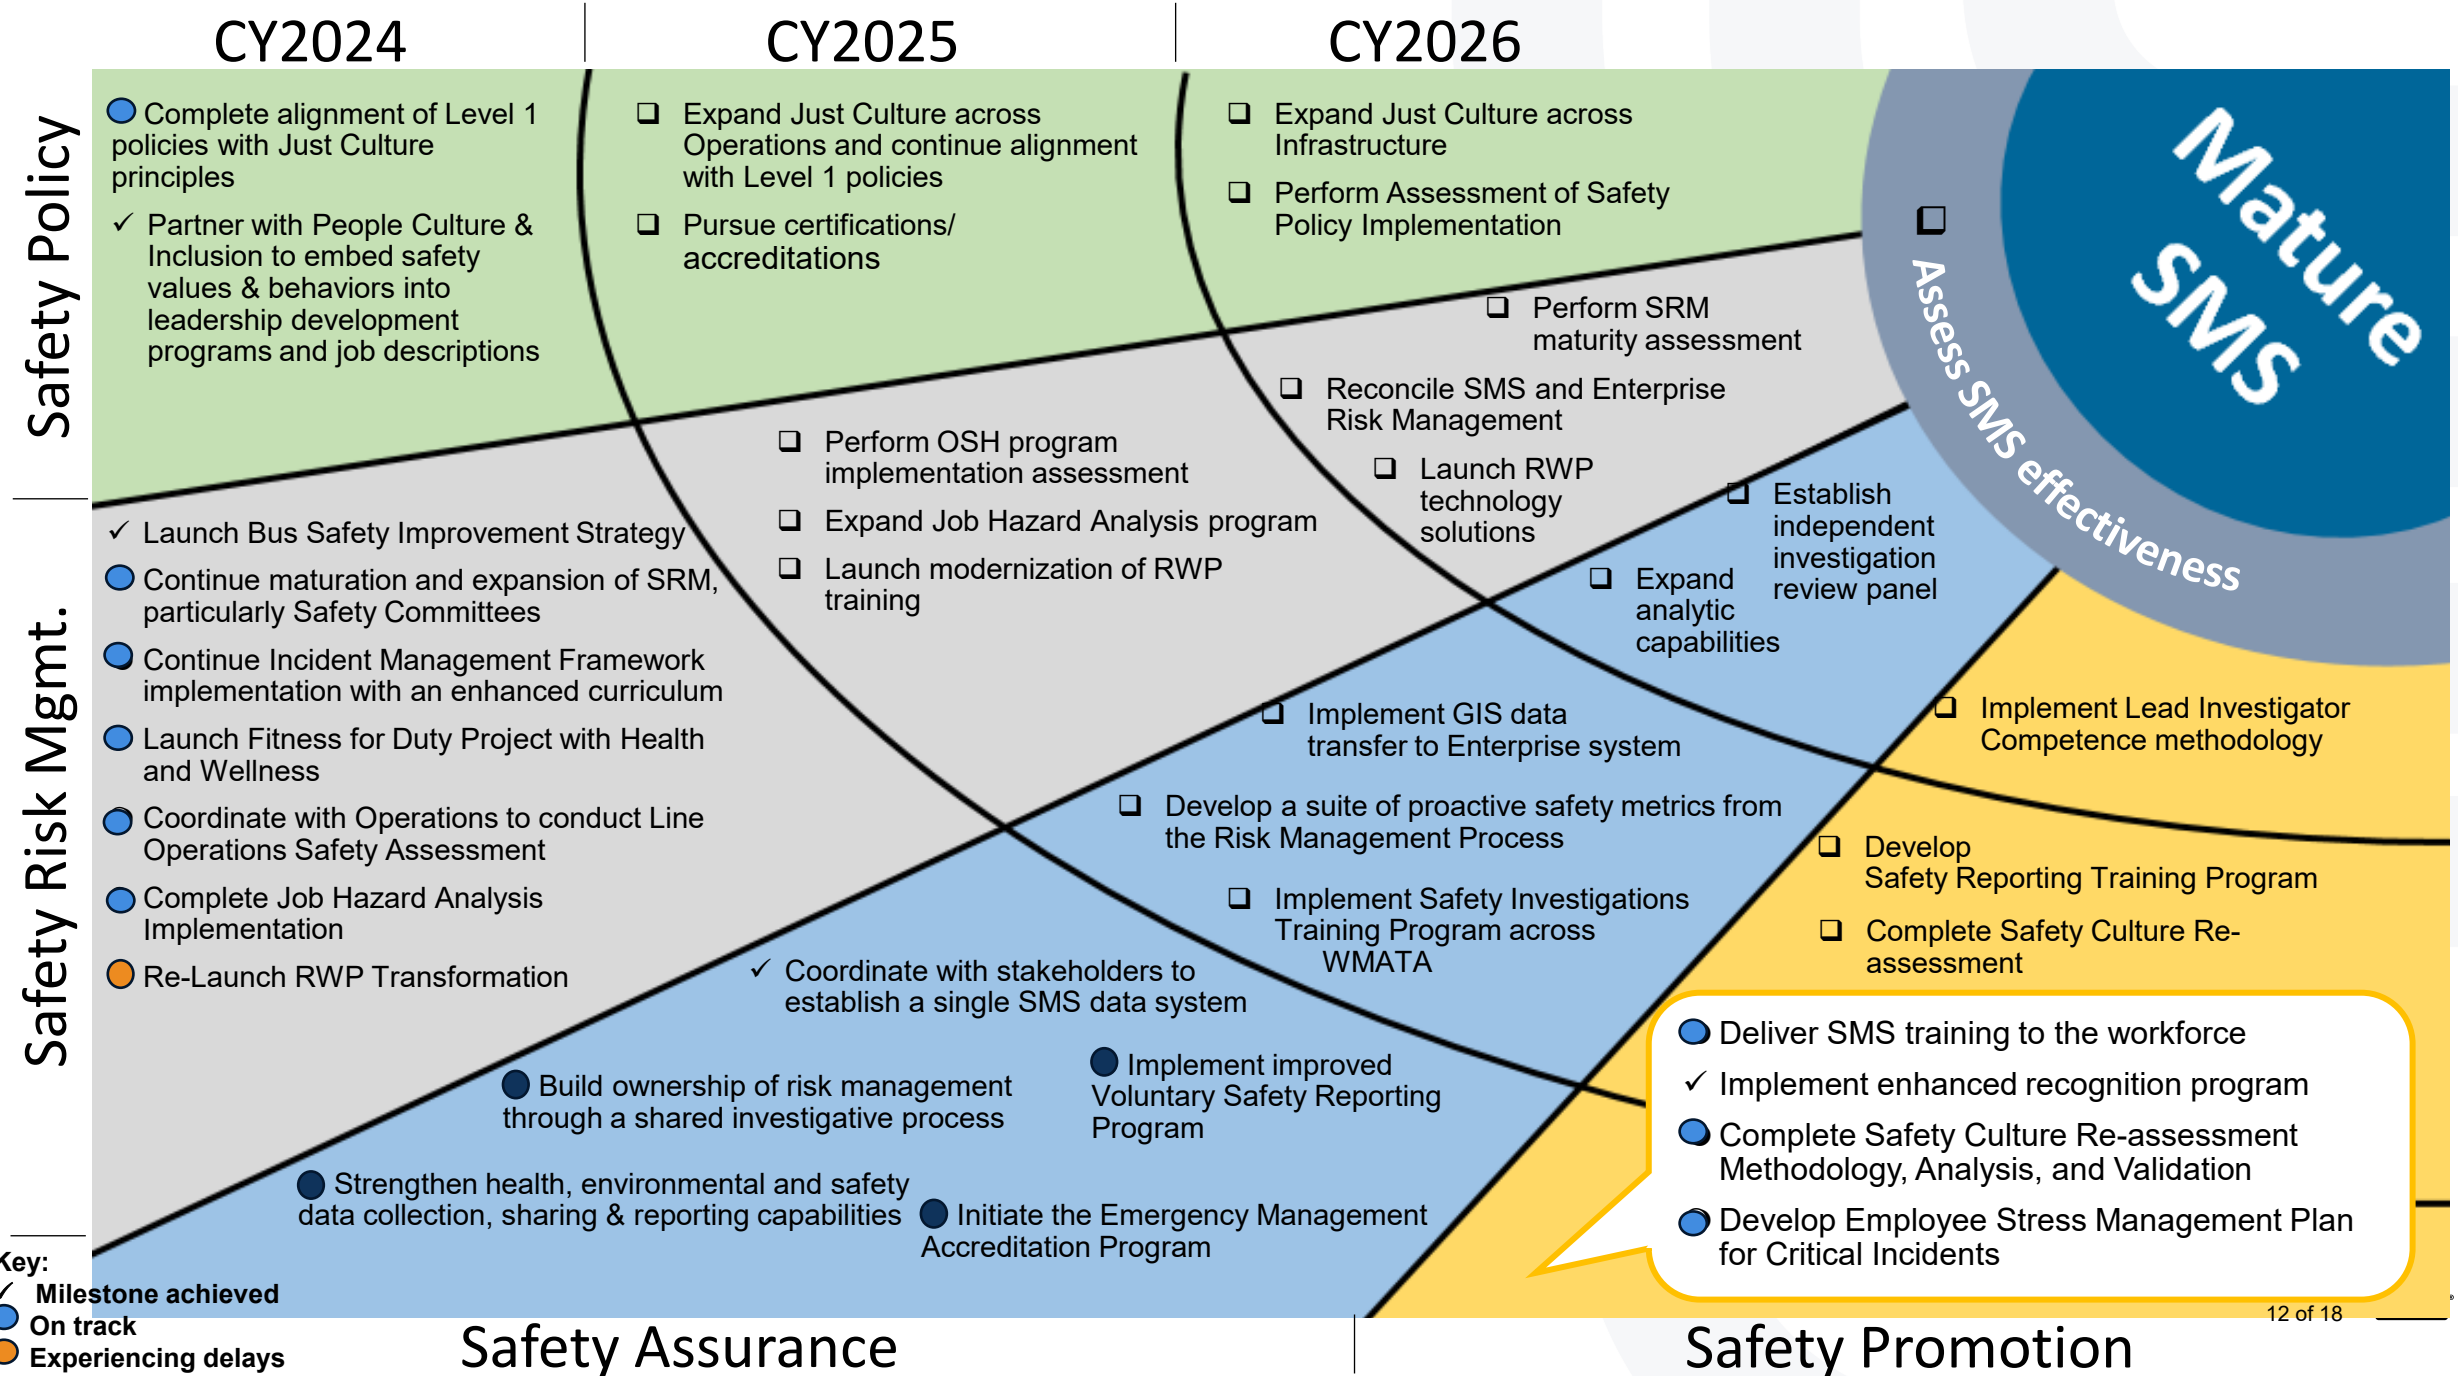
CY2024

CY2025

CY2026

Safety Policy

Complete alignment of Level 1 policies with Just Culture principles

✓ Partner with People Culture & Inclusion to embed safety values & behaviors into leadership development programs and job descriptions

❑ Expand Just Culture across Operations and continue alignment with Level 1 policies

❑ Pursue certifications/ accreditations

❑ Expand Just Culture across Infrastructure

❑ Perform Assessment of Safety Policy Implementation

Mature SMS

❑ Assess SMS effectiveness

❑ Perform SRM maturity assessment

❑ Reconcile SMS and Enterprise Risk Management

Safety Risk Mgmt.

✓ Launch Bus Safety Improvement Strategy

Continue maturation and expansion of SRM, particularly Safety Committees

Continue Incident Management Framework implementation with an enhanced curriculum

Launch Fitness for Duty Project with Health and Wellness

Coordinate with Operations to conduct Line Operations Safety Assessment

Complete Job Hazard Analysis Implementation

Re-Launch RWP Transformation

❑ Perform OSH program implementation assessment

❑ Expand Job Hazard Analysis program

❑ Launch modernization of RWP training

❑ Launch RWP technology solutions

❑ Establish independent investigation review panel

❑ Expand analytic capabilities

❑ Implement GIS data transfer to Enterprise system

❑ Develop a suite of proactive safety metrics from the Risk Management Process

❑ Implement Safety Investigations Training Program across WMATA

✓ Coordinate with stakeholders to establish a single SMS data system

Build ownership of risk management through a shared investigative process

Implement improved Voluntary Safety Reporting Program

Strengthen health, environmental and safety data collection, sharing & reporting capabilities

Initiate the Emergency Management Accreditation Program

❑ Implement Lead Investigator Competence methodology

❑ Develop Safety Reporting Training Program

❑ Complete Safety Culture Re-assessment

Deliver SMS training to the workforce

✓ Implement enhanced recognition program

Complete Safety Culture Re-assessment Methodology, Analysis, and Validation

Develop Employee Stress Management Plan for Critical Incidents

Key:
✓ Milestone achieved
On track
Experiencing delays

Safety Assurance

Safety Promotion

12 of 18